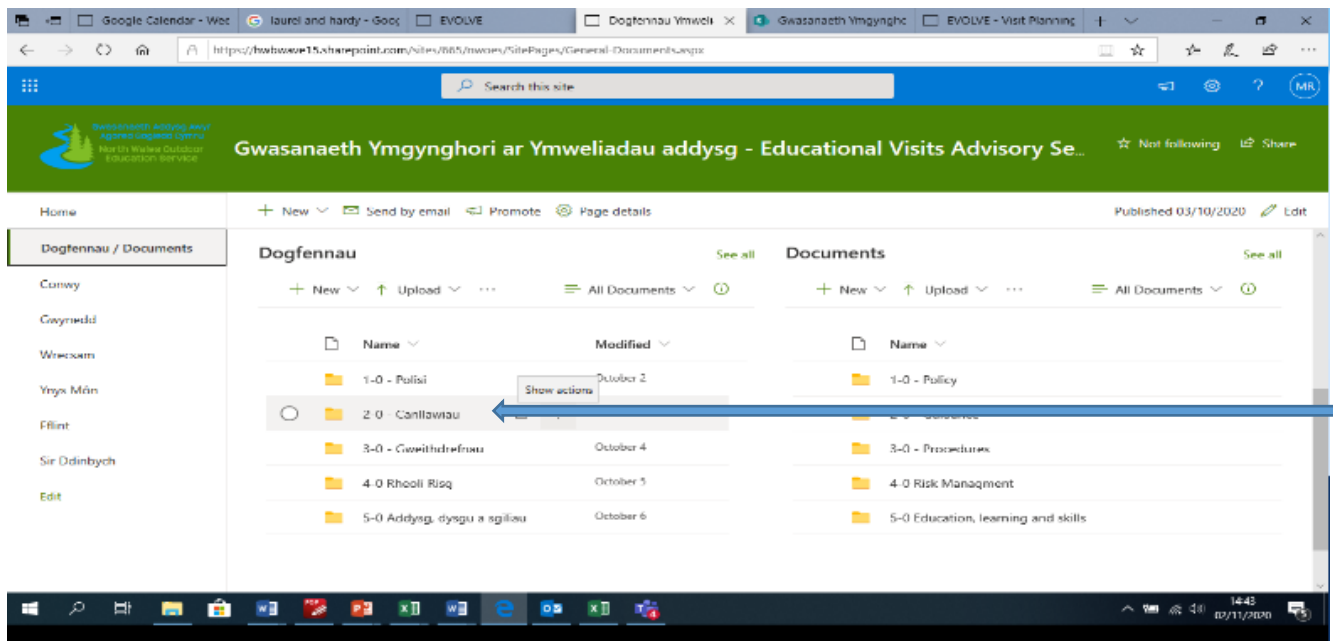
Google Calendar - Wee
laurel and hardy - Goog
EVOLVE
Dogfennau Ymweli ×
Gwasanaeth Ymgynghc
EVOLVE - Visit Planning

https://hwbwave15.sharepoint.com/sites/665/nwoes/SitePages/General-Documents.aspx

Search this site

MR

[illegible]
North Wales Outdoor Education Service

Gwasanaeth Ymgynghori ar Ymweliadau addysg - Educational Visits Advisory Se...

Not following
Share

Home
Dogfennau / Documents
Conwy
Gwynedd
Wrecsam
Ynys Môn
Fflint
Sir Ddinbych
Edit

New
Send by email
Promote
Page details

Published 03/10/2020
Edit

Dogfennau
See all

New
Upload
All Documents

| Name | Modified |
|---|---|
| 1-0 - Polisi | October 2 |
| 2-0 - Canllawiau | |
| 3-0 - Gweithdrefnau | October 4 |
| 4-0 Rheoli Risg | October 5 |
| 5-0 Addysg, dysgu a sgiliau | October 6 |

Show actions

Documents
See all

New
Upload
All Documents

| Name |
|---|
| 1-0 - Policy |
| 2-0 - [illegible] |
| 3-0 - Procedures |
| 4-0 Risk Managment |
| 5-0 Education, learning and skills |

14:43
02/11/2020